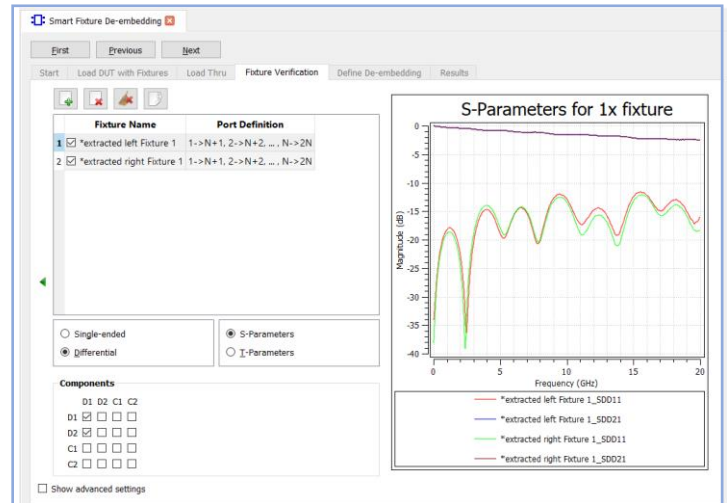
Smart Fixture De-embedding

First Previous Next

Start | Load DUT with Fixtures | Load Thru | Fixture Verification | Define De-embedding | Results

| | Fixture Name | Port Definition |
|---|---|---|
| 1 | ☑ *extracted left Fixture 1 | 1->N+1, 2->N+2, ... , N->2N |
| 2 | ☑ *extracted right Fixture 1 | 1->N+1, 2->N+2, ... , N->2N |

○ Single-ended
◉ Differential

◉ S-Parameters
○ T-Parameters

Components

| | D1 | D2 | C1 | C2 |
|---|---|---|---|---|
| D1 | ☑ | ☐ | ☐ | ☐ |
| D2 | ☑ | ☐ | ☐ | ☐ |
| C1 | ☐ | ☐ | ☐ | ☐ |
| C2 | ☐ | ☐ | ☐ | ☐ |

☐ Show advanced settings

S-Parameters for 1x fixture

0
-5
-10
-15
-20
-25
-30
-35
-40

Magnitude (dB)

0 5 10 15 20

Frequency (GHz)

*extracted left Fixture 1_SDD11
*extracted left Fixture 1_SDD21
*extracted right Fixture 1_SDD11
*extracted right Fixture 1_SDD21